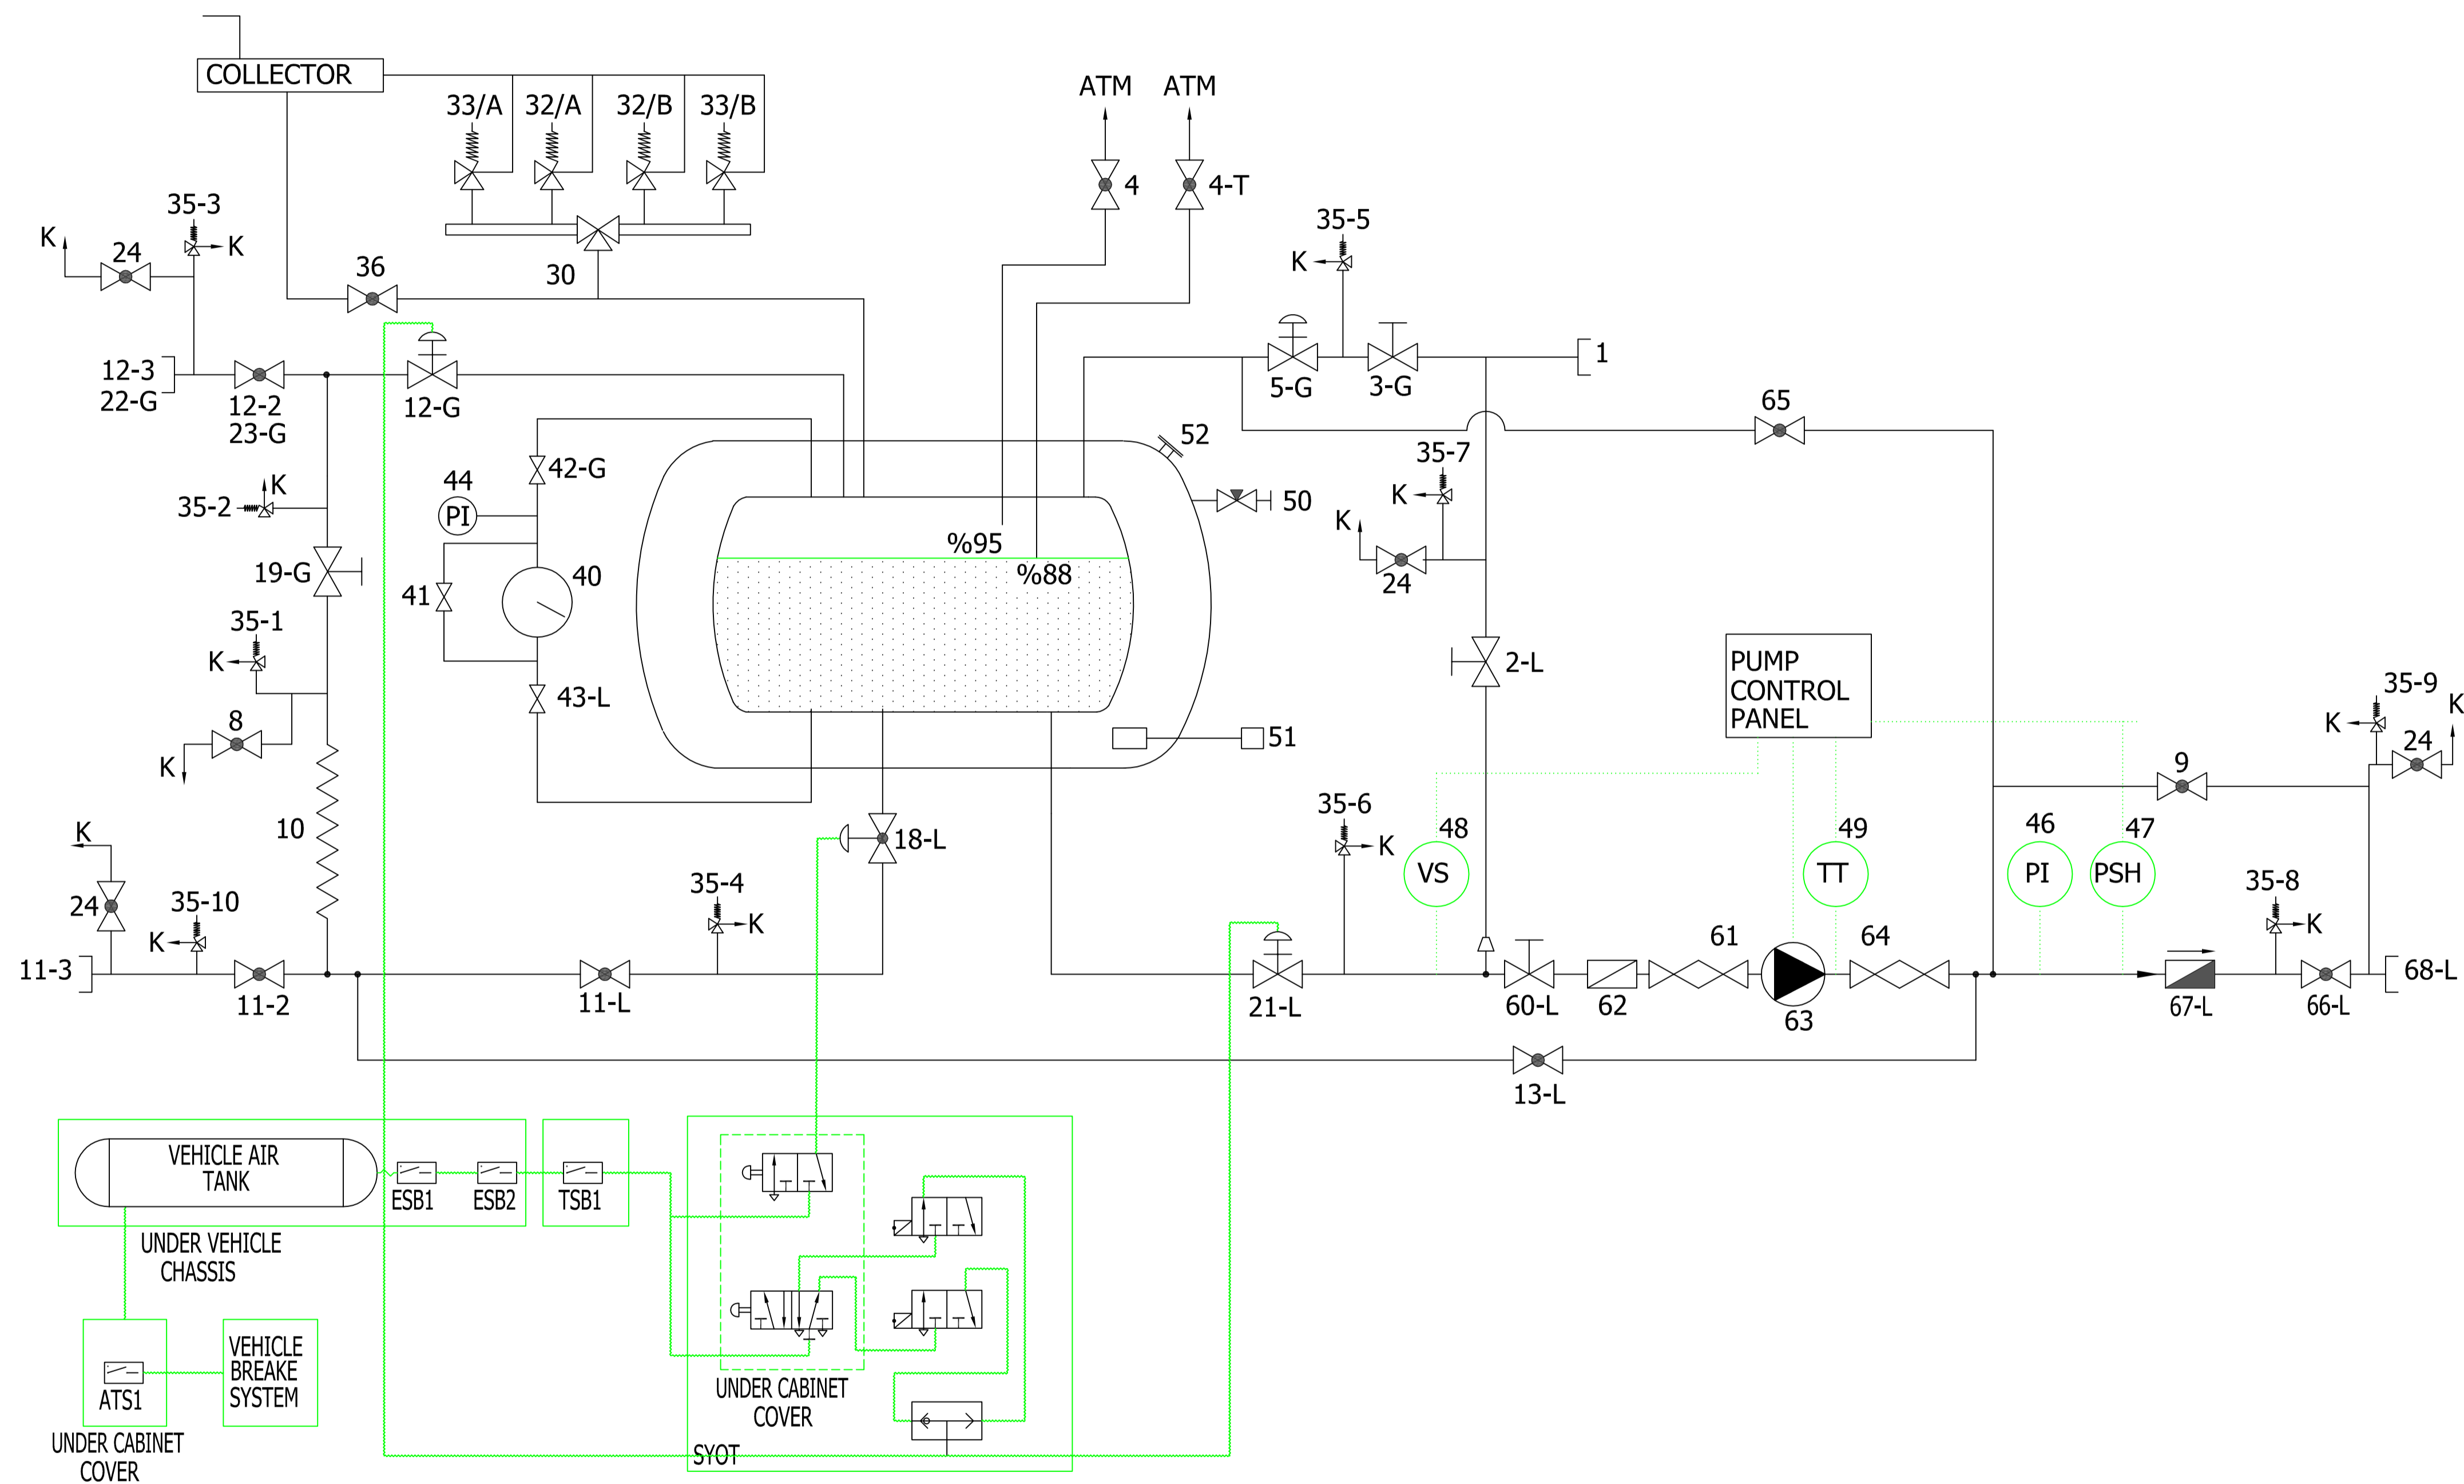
COLLECTOR
33/A 32/A 32/B 33/B
30
ATM ATM
4 4-T
35-3
K
24
K
36
35-5
K
1
5-G 3-G
12-3
22-G
12-2
23-G
12-G
65
52
35-7
K
50
44
PI
42-G
K
35-2
K
%95
%88
24
19-G
41
40
2-L
35-1
K
43-L
PUMP CONTROL PANEL
35-9
K
K
8
K
51
24
9
10
18-L
35-6
K
48
VS
49
TT
46
PI
47
PSH
K
24
35-10
K
35-4
K
35-8
K
11-3
11-2
11-L
21-L
60-L
62
61
63
64
67-L
66-L
68-L
13-L
VEHICLE AIR TANK
ESB1
ESB2
TSB1
UNDER VEHICLE CHASSIS
ATS1
VEHICLE BREAKE SYSTEM
UNDER CABINET COVER
UNDER CABINET COVER
SYOT